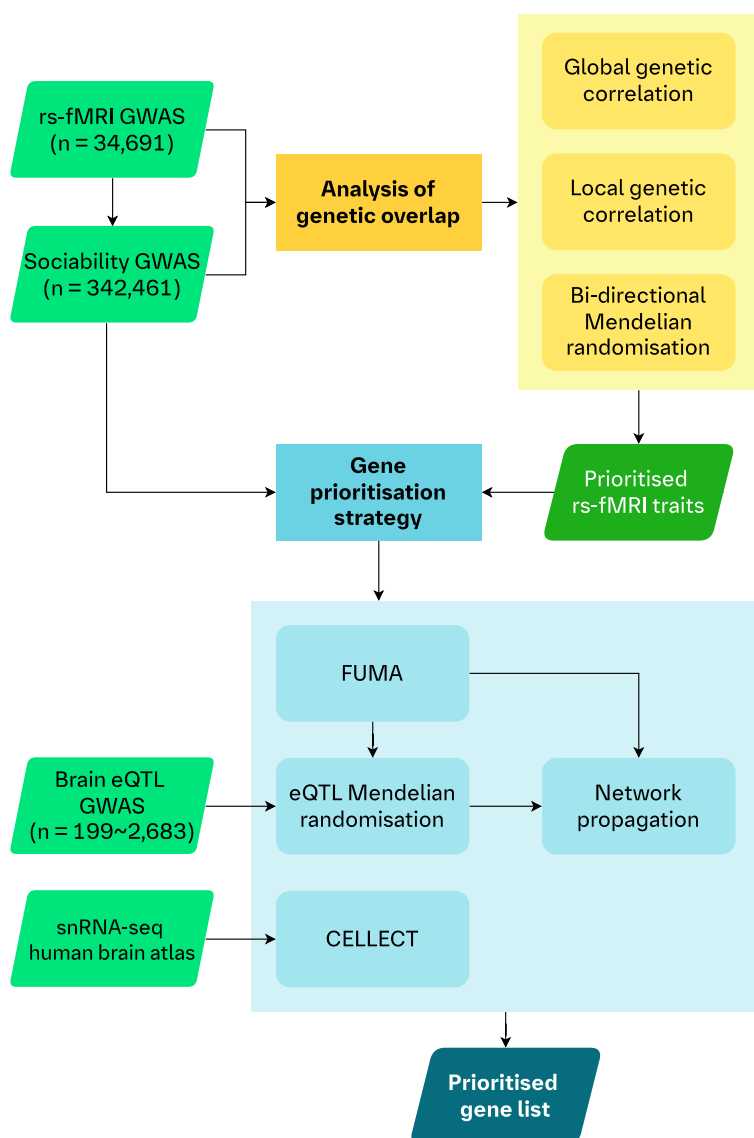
rs-fMRI GWAS (n = 34,691)

Sociability GWAS (n = 342,461)

Analysis of genetic overlap

Global genetic correlation

Local genetic correlation

Bi-directional Mendelian randomisation

Prioritised rs-fMRI traits

Gene prioritisation strategy

FUMA

Brain eQTL GWAS (n = 199~2,683)

eQTL Mendelian randomisation

Network propagation

snRNA-seq human brain atlas

CELLECT

Prioritised gene list